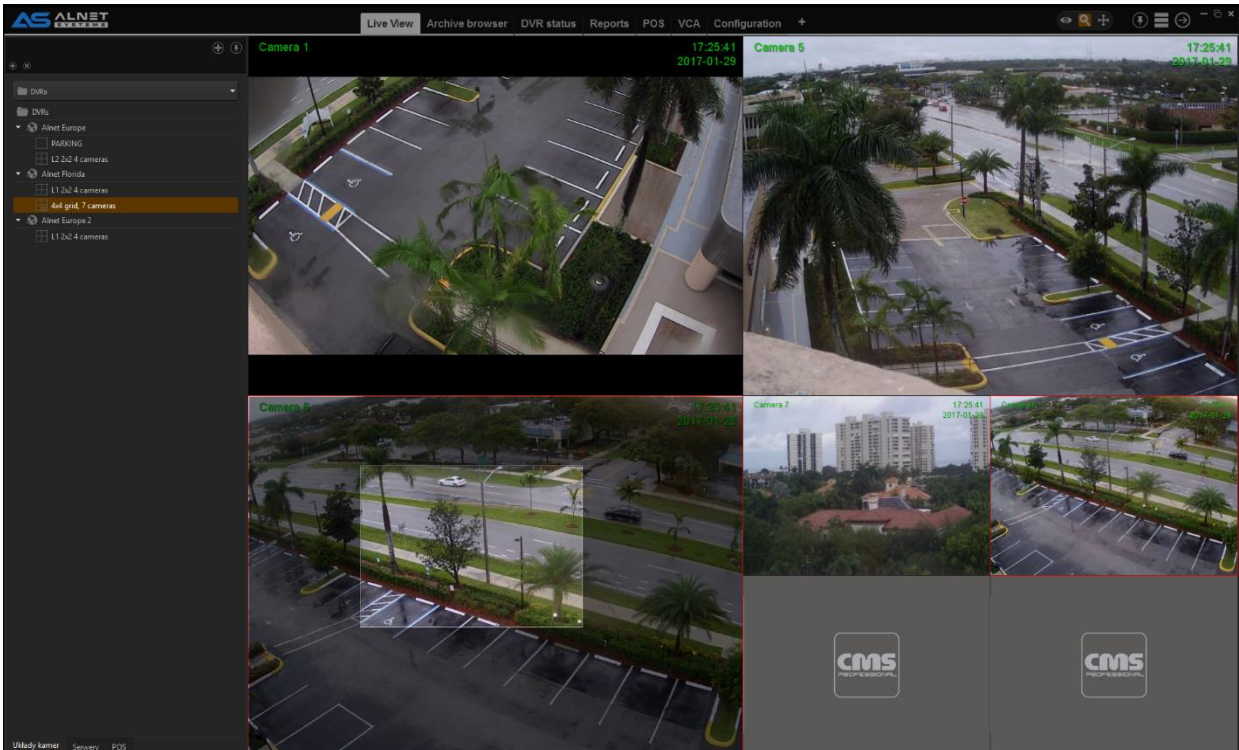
AS ALNET SYSTEMS

Live View Archive browser DVR status Reports POS VCA Configuration +

DVRs

DVRs
Alnet Europe
PARKING
L2 2x2 4 cameras
Alnet Florida
L1 2x2 4 cameras
4x4 grid, 7 cameras
Alnet Europe 2
L1 2x2 4 cameras

Camera 1
17:25:41
2017-01-29

Camera 5
17:25:41
2017-01-29

Camera 6
17:25:41
2017-01-29

Camera 7
17:25:41
2017-01-29

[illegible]
17:25:41
2017-01-29

CMS PROFESSIONAL

CMS PROFESSIONAL

Układy kamer Serwery POS